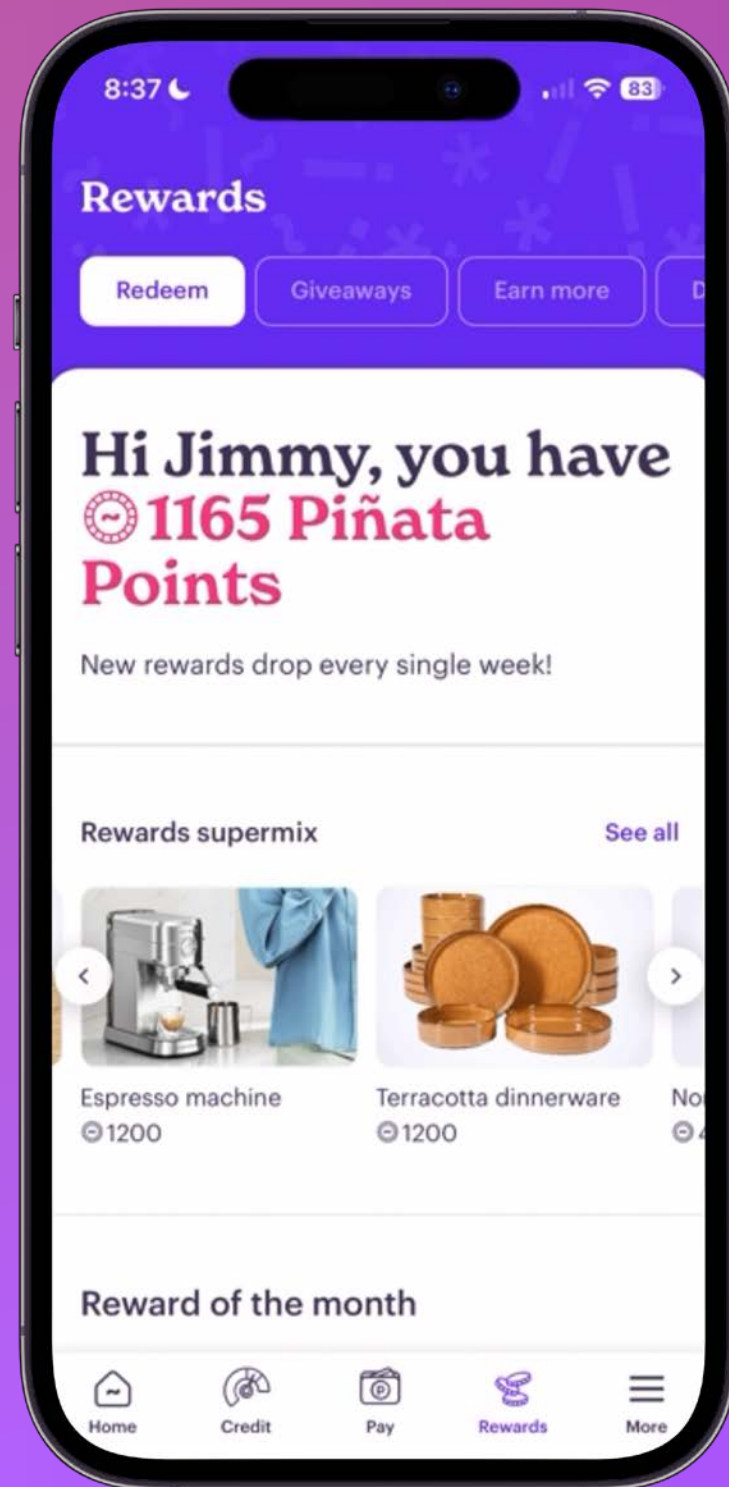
8:37

83

Rewards

Redeem | Giveaways | Earn more | D

Hi Jimmy, you have 1165 Piñata Points

New rewards drop every single week!

Rewards supermix

See all

Espresso machine
1200

Terracotta dinnerware
1200

No
4

Reward of the month

Home | Credit | Pay | Rewards | More